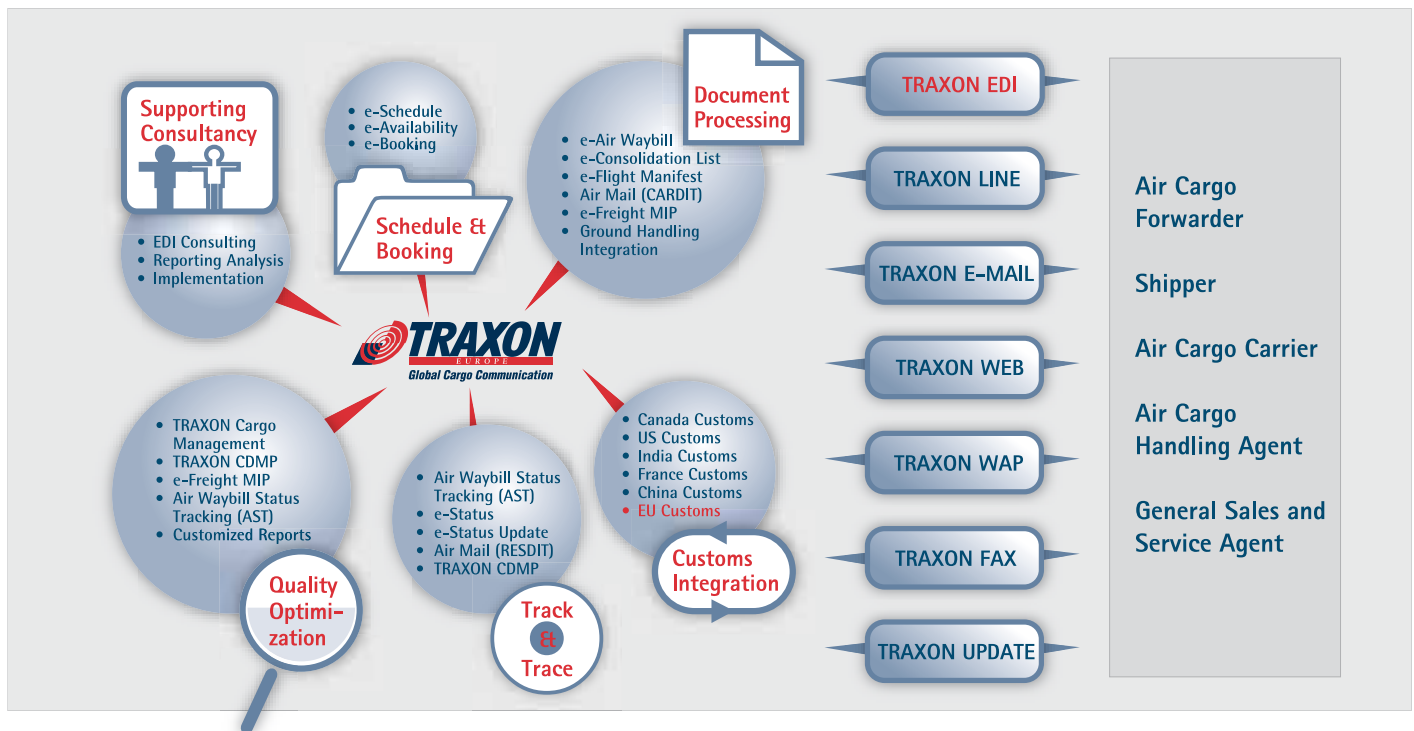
Supporting Consultancy

• EDI Consulting
• Reporting Analysis
• Implementation

• e-Schedule
• e-Availability
• e-Booking

Schedule & Booking

Document Processing

• e-Air Waybill
• e-Consolidation List
• e-Flight Manifest
• Air Mail (CARDIT)
• e-Freight MIP
• Ground Handling Integration

TRAXON EUROPE
Global Cargo Communication

• TRAXON Cargo Management
• TRAXON CDMP
• e-Freight MIP
• Air Waybill Status Tracking (AST)
• Customized Reports

Quality Optimi-zation

• Air Waybill Status Tracking (AST)
• e-Status
• e-Status Update
• Air Mail (RESDIT)
• TRAXON CDMP

Track & Trace

• Canada Customs
• US Customs
• India Customs
• France Customs
• China Customs
• EU Customs

Customs Integration

TRAXON EDI

TRAXON LINE

TRAXON E-MAIL

TRAXON WEB

TRAXON WAP

TRAXON FAX

TRAXON UPDATE

Air Cargo Forwarder

Shipper

Air Cargo Carrier

Air Cargo Handling Agent

General Sales and Service Agent